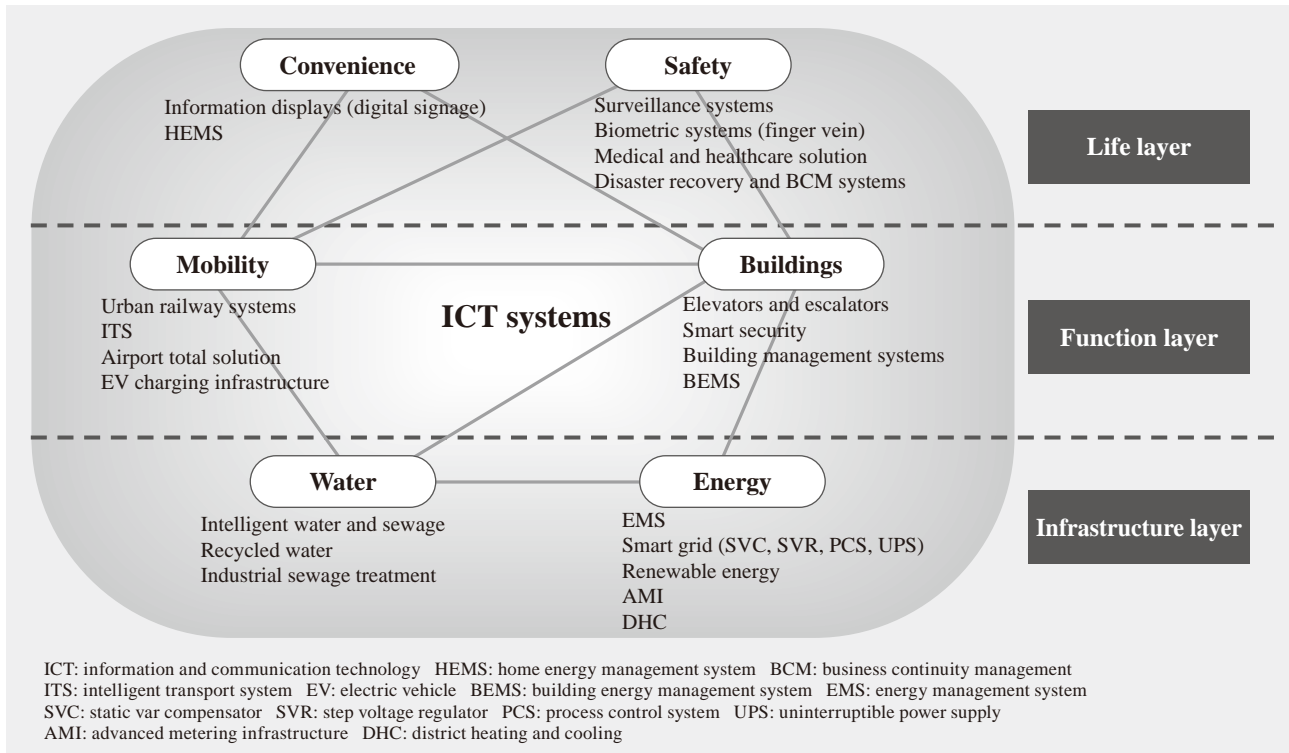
Convenience
Information displays (digital signage)
HEMS

Safety
Surveillance systems
Biometric systems (finger vein)
Medical and healthcare solution
Disaster recovery and BCM systems

Life layer

Mobility
Urban railway systems
ITS
Airport total solution
EV charging infrastructure

ICT systems

Buildings
Elevators and escalators
Smart security
Building management systems
BEMS

Function layer

Water
Intelligent water and sewage
Recycled water
Industrial sewage treatment

Energy
EMS
Smart grid (SVC, SVR, PCS, UPS)
Renewable energy
AMI
DHC

Infrastructure layer

ICT: information and communication technology HEMS: home energy management system BCM: business continuity management
ITS: intelligent transport system EV: electric vehicle BEMS: building energy management system EMS: energy management system
SVC: static var compensator SVR: step voltage regulator PCS: process control system UPS: uninterruptible power supply
AMI: advanced metering infrastructure DHC: district heating and cooling